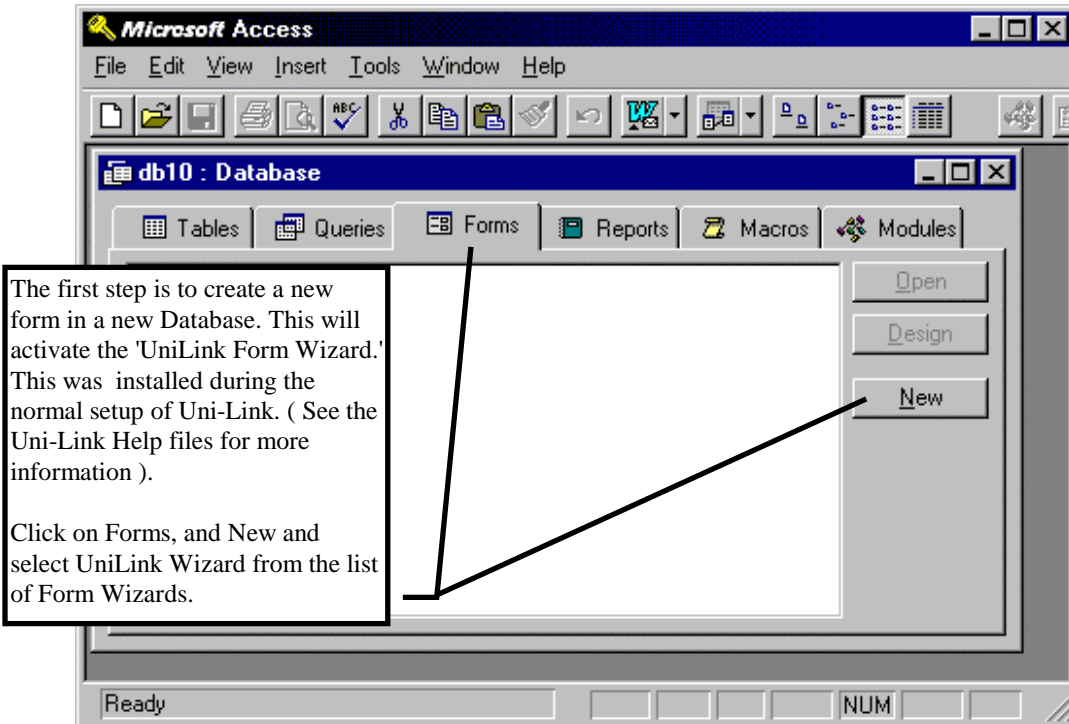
Microsoft Access

File Edit View Insert Tools Window Help

db10 : Database

Tables Queries Forms Reports Macros Modules

Open

Design

New

The first step is to create a new form in a new Database. This will activate the 'UniLink Form Wizard.' This was installed during the normal setup of Uni-Link. ( See the Uni-Link Help files for more information ).

Click on Forms, and New and select UniLink Wizard from the list of Form Wizards.

Ready

NUM